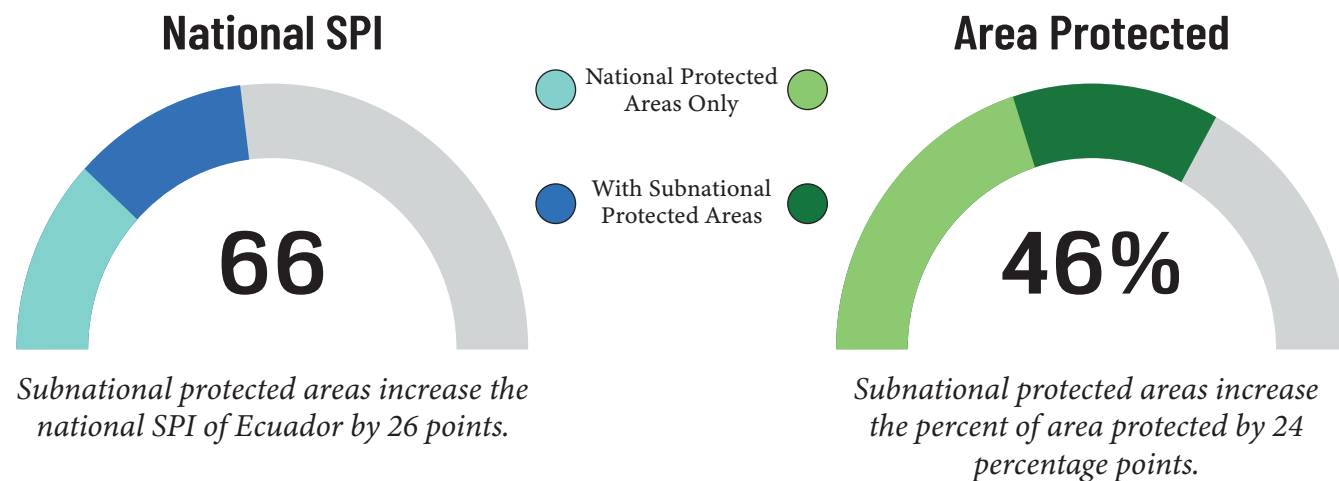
National SPI

66

Subnational protected areas increase the national SPI of Ecuador by 26 points.

National Protected Areas Only

With Subnational Protected Areas

Area Protected

46%

Subnational protected areas increase the percent of area protected by 24 percentage points.